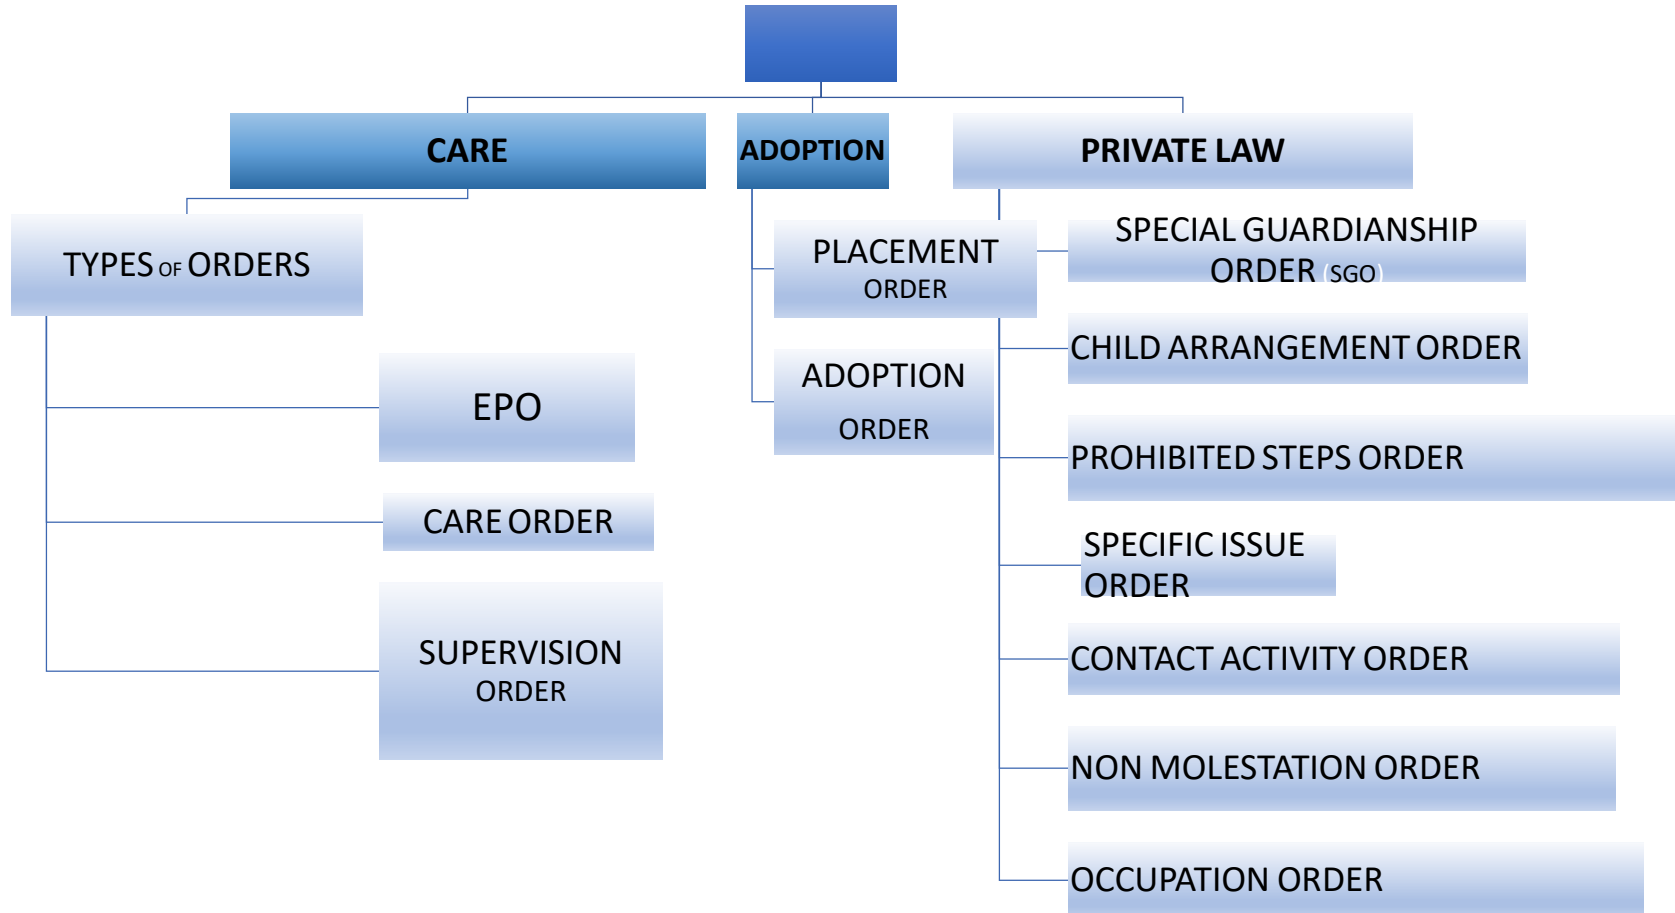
CARE

ADOPTION

PRIVATE LAW

TYPES OF ORDERS

EPO

CARE ORDER

SUPERVISION ORDER

PLACEMENT ORDER

ADOPTION ORDER

SPECIAL GUARDIANSHIP ORDER (SGO)

CHILD ARRANGEMENT ORDER

PROHIBITED STEPS ORDER

SPECIFIC ISSUE ORDER

CONTACT ACTIVITY ORDER

NON MOLESTATION ORDER

OCCUPATION ORDER